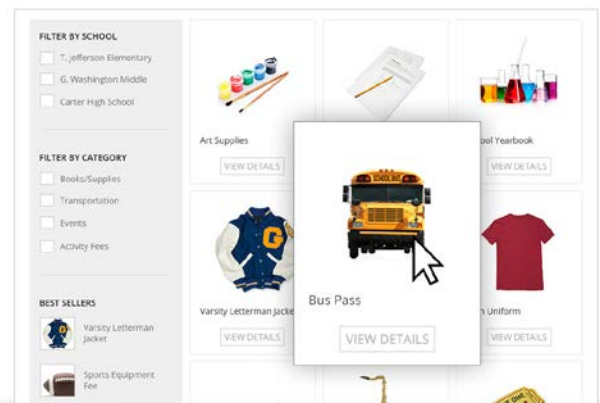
FILTER BY SCHOOL

T. Jefferson Elementary

G. Washington Middle

Carter High School

FILTER BY CATEGORY

Books/Supplies

Transportation

Events

Activity Fees

BEST SELLERS

Varsity Letterman Jacket

Sports Equipment Fee

Art Supplies

VIEW DETAILS

SCHOOL

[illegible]ool Yearbook

VIEW DETAILS

Bus Pass

VIEW DETAILS

Varsity Letterman Jacke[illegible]

VIEW DETAILS

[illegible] Uniform

VIEW DETAILS